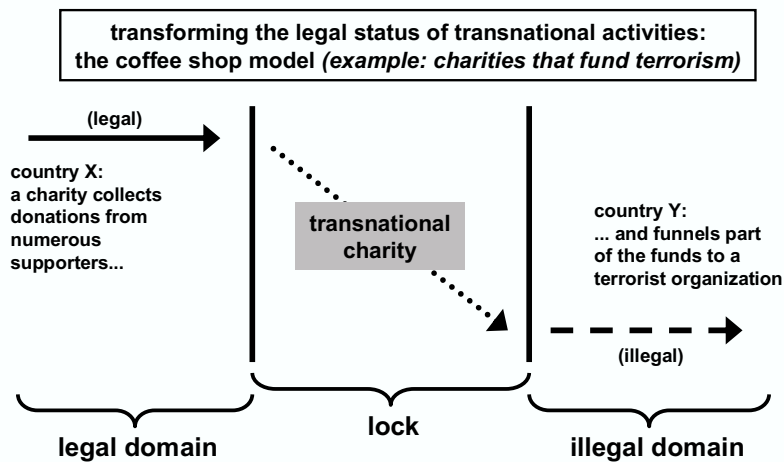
transforming the legal status of transnational activities: the coffee shop model *(example: charities that fund terrorism)*

(legal)

country X:
a charity collects donations from numerous supporters...

transnational charity

country Y:
... and funnels part of the funds to a terrorist organization

(illegal)

legal domain

lock

illegal domain